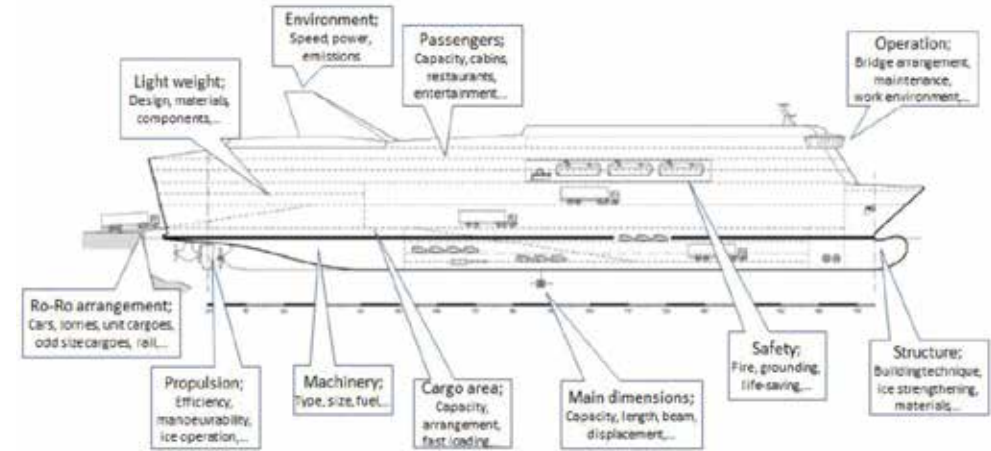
Environment;
Speed, power, emissions

Passengers;
Capacity, cabins, restaurants, entertainment...

Operation;
Bridge arrangement, maintenance, work environment,...

Light weight;
Design, materials, components,...

Ro-Ro arrangement;
Cars, lorries, unit cargoes, odd size cargoes, rail,...

Propulsion;
Efficiency, manoeuvrability, ice operation,...

Machinery;
Type, size, fuel,...

Cargo area;
Capacity, arrangement, fast loading

Main dimensions;
Capacity, length, beam, displacement,...

Safety;
Fire, grounding, life-saving,...

Structure;
Buildingtechnique, ice strengthening, materials...